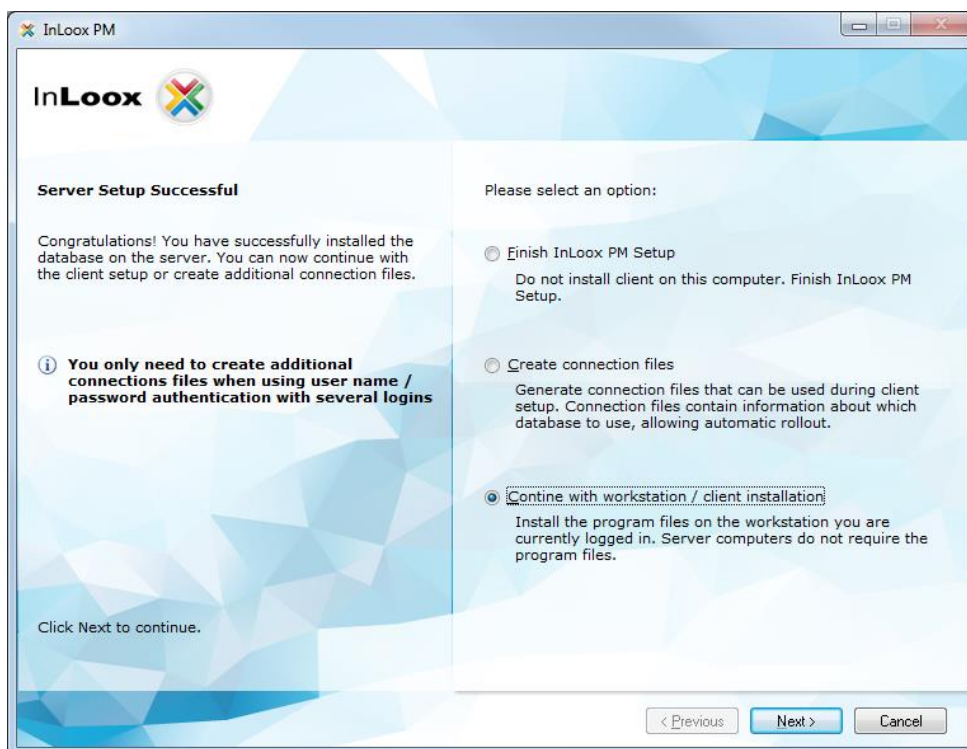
InLoox PM

InLoox

Server Setup Successful

Congratulations! You have successfully installed the database on the server. You can now continue with the client setup or create additional connection files.

You only need to create additional connections files when using user name / password authentication with several logins

Click Next to continue.

Please select an option:

Finish InLoox PM Setup

Do not install client on this computer. Finish InLoox PM Setup.

Create connection files

Generate connection files that can be used during client setup. Connection files contain information about which database to use, allowing automatic rollout.

Contine with workstation / client installation

Install the program files on the workstation you are currently logged in. Server computers do not require the program files.

< Previous

Next >

Cancel